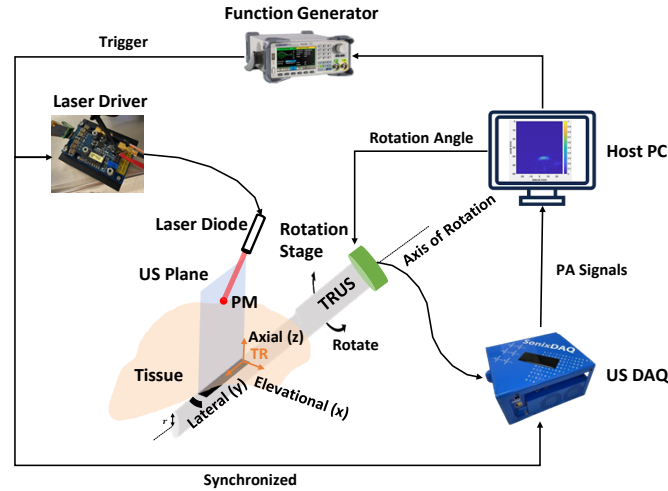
Function Generator

Trigger

Laser Driver

Rotation Angle

Host PC

Laser Diode

Rotation Stage

Axis of Rotation

US Plane

PM

TRUS

PA Signals

Axial (z)

TR

Rotate

Tissue

Lateral (y)

Elevational (x)

SonixDAQ

US DAQ

r

Synchronized